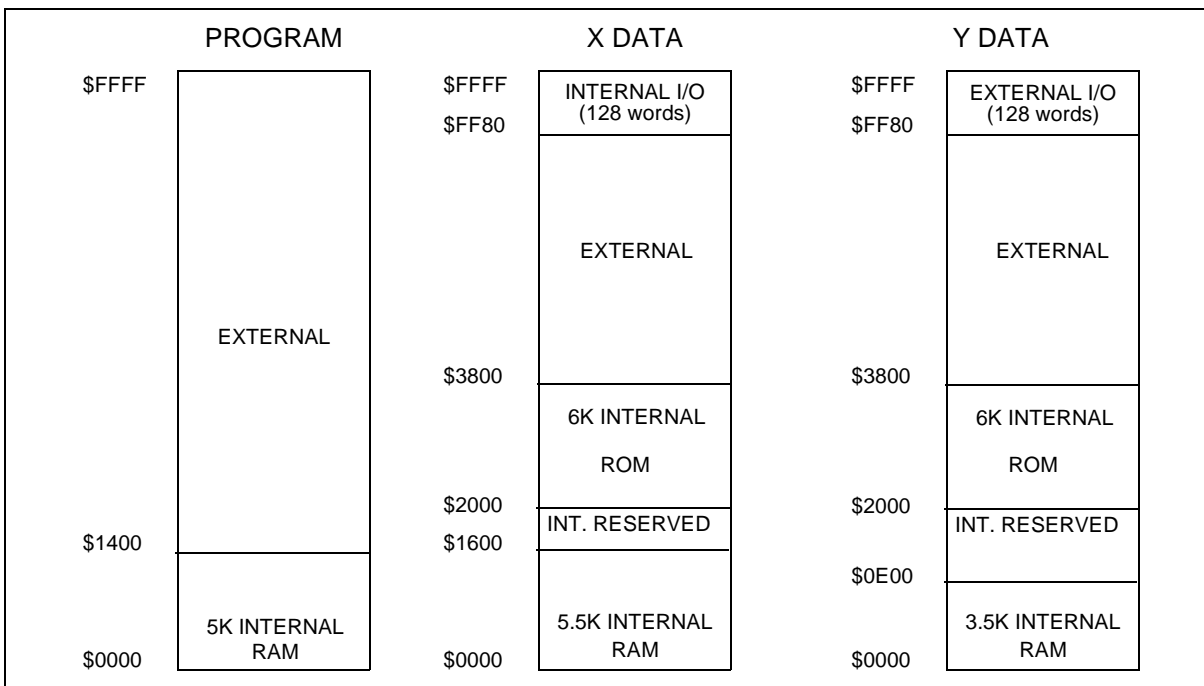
PROGRAM

$FFFF

EXTERNAL

$1400

5K INTERNAL RAM

$0000

X DATA

$FFFF

INTERNAL I/O (128 words)

$FF80

EXTERNAL

$3800

6K INTERNAL

ROM

$2000

INT. RESERVED

$1600

5.5K INTERNAL RAM

$0000

Y DATA

$FFFF

EXTERNAL I/O (128 words)

$FF80

EXTERNAL

$3800

6K INTERNAL

ROM

$2000

INT. RESERVED

$0E00

3.5K INTERNAL RAM

$0000